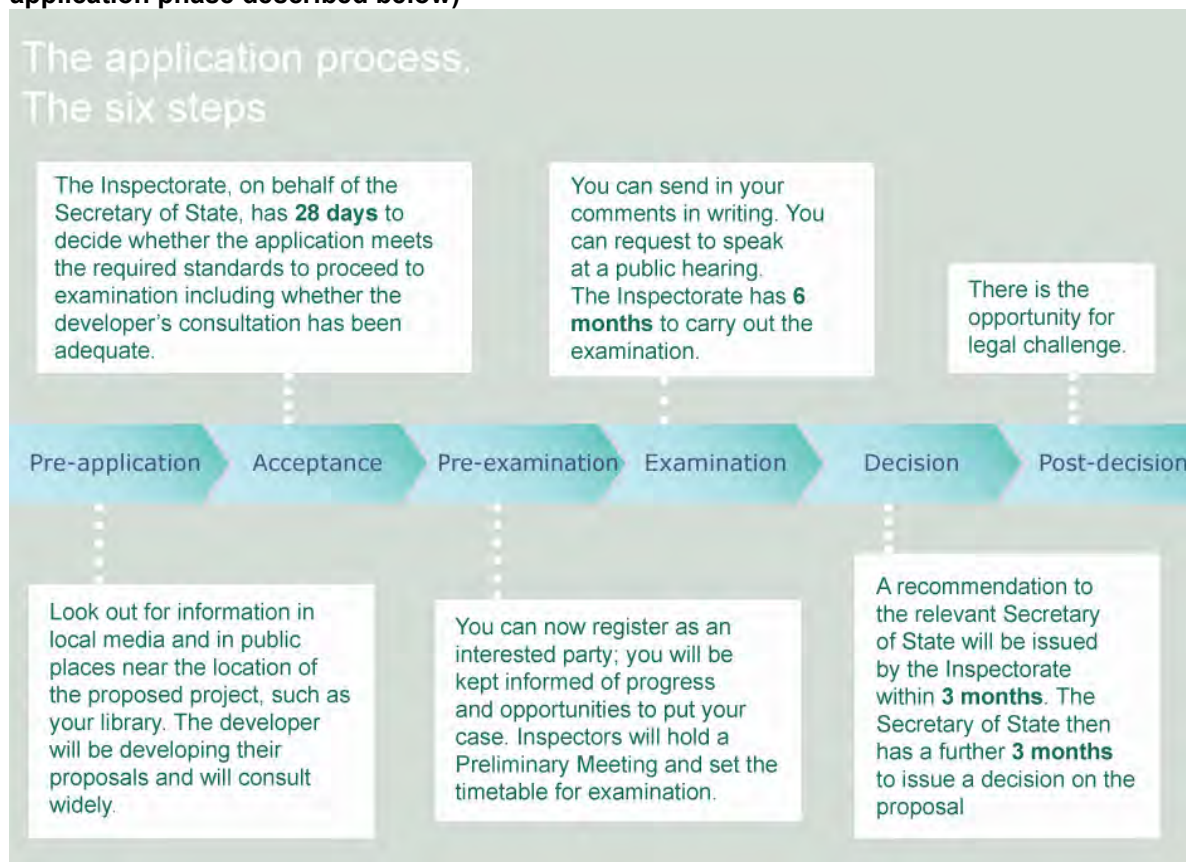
application phase described below)

The application process.
The six steps

The Inspectorate, on behalf of the Secretary of State, has **28 days** to decide whether the application meets the required standards to proceed to examination including whether the developer's consultation has been adequate.

You can send in your comments in writing. You can request to speak at a public hearing. The Inspectorate has **6 months** to carry out the examination.

There is the opportunity for legal challenge.

Pre-application
Acceptance
Pre-examination
Examination
Decision
Post-decision

Look out for information in local media and in public places near the location of the proposed project, such as your library. The developer will be developing their proposals and will consult widely.

You can now register as an interested party; you will be kept informed of progress and opportunities to put your case. Inspectors will hold a Preliminary Meeting and set the timetable for examination.

A recommendation to the relevant Secretary of State will be issued by the Inspectorate within **3 months**. The Secretary of State then has a further **3 months** to issue a decision on the proposal